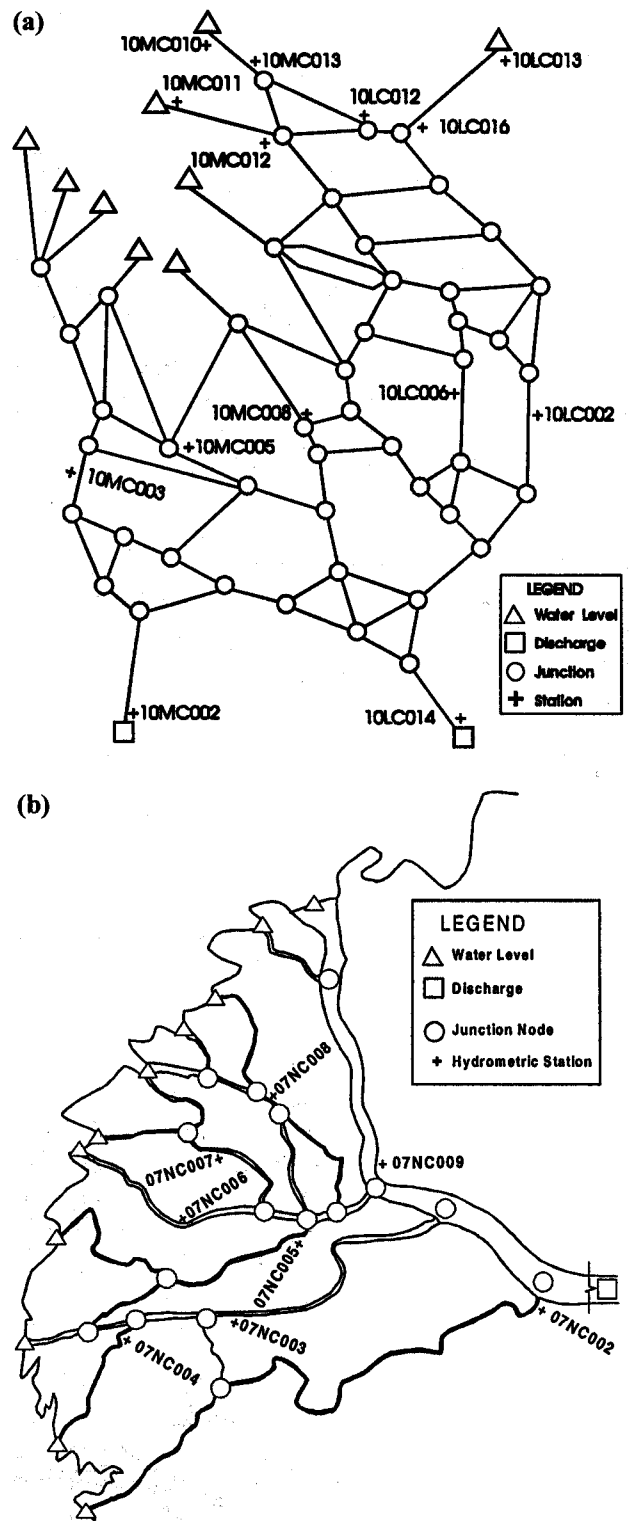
(a)

10MC010+
+10MC013
10MC011
+
10LC012
+
+10LC013
+ 10LC016
10MC012
10LC006+
10MC008+
+10LC002
+10MC005
+ 10MC003
+10MC002
10LC014 +

LEGEND
Water Level
Discharge
Junction
Station

(b)

LEGEND
Water Level
Discharge
Junction Node
+ Hydrometric Station

+07NC008
+ 07NC009
07NC007+
+07NC006
07NC005+
+ 07NC004
+07NC003
+ 07NC002